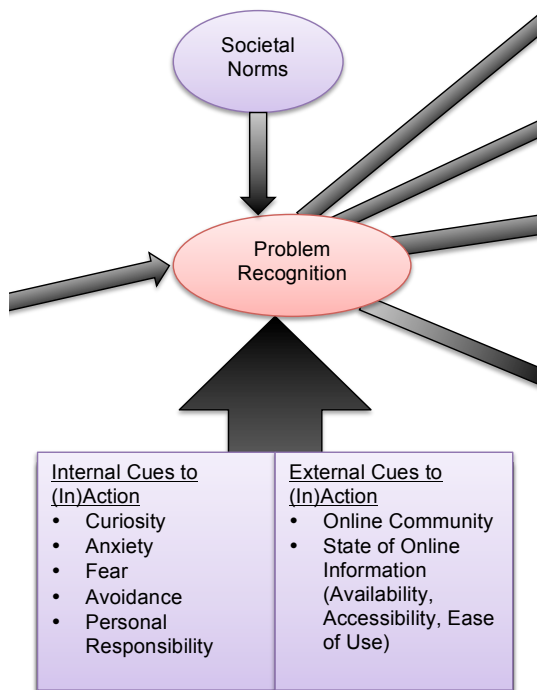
Societal Norms

Problem Recognition

Internal Cues to (In)Action
- Curiosity
- Anxiety
- Fear
- Avoidance
- Personal Responsibility

External Cues to (In)Action
- Online Community
- State of Online Information (Availability, Accessibility, Ease of Use)